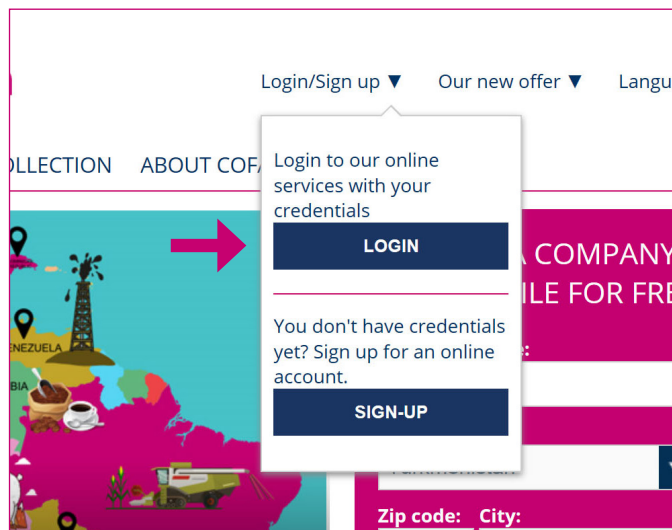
Login/Sign up ▼ Our new offer ▼ Langu

OLLECTION ABOUT COFA

Login to our online services with your credentials

LOGIN

You don't have credentials yet? Sign up for an online account.

SIGN-UP

A COMPANY
ILE FOR FRE

ENEZUELA

BIA

Zip code: City: